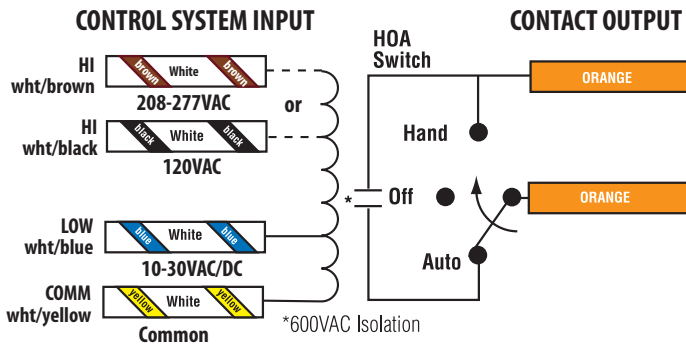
CONTROL SYSTEM INPUT

CONTACT OUTPUT

HI
wht/brown

brown White brown

208-277VAC

or

HI
wht/black

black White black

120VAC

LOW
wht/blue

blue White blue

10-30VAC/DC

COMM
wht/yellow

yellow White yellow

Common

*600VAC Isolation

HOA
Switch

Hand

*

Off

Auto

ORANGE

ORANGE